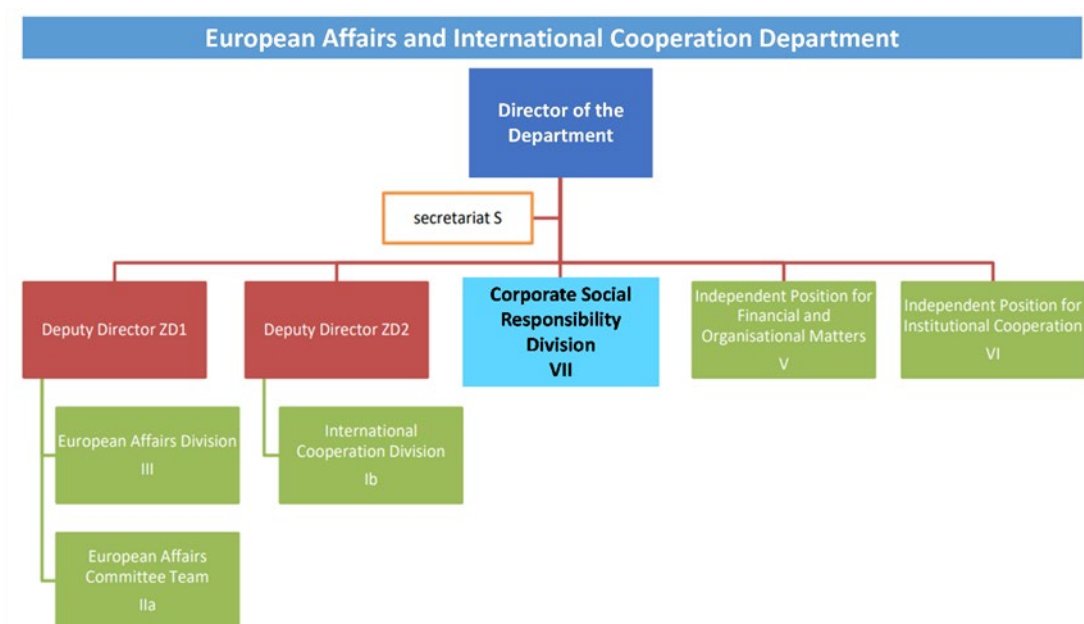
European Affairs and International Cooperation Department

Director of the Department

secretariat S

Deputy Director ZD1

Deputy Director ZD2

Corporate Social Responsibility Division VII

Independent Position for Financial and Organisational Matters V

Independent Position for Institutional Cooperation VI

European Affairs Division III

International Cooperation Division Ib

European Affairs Committee Team IIa